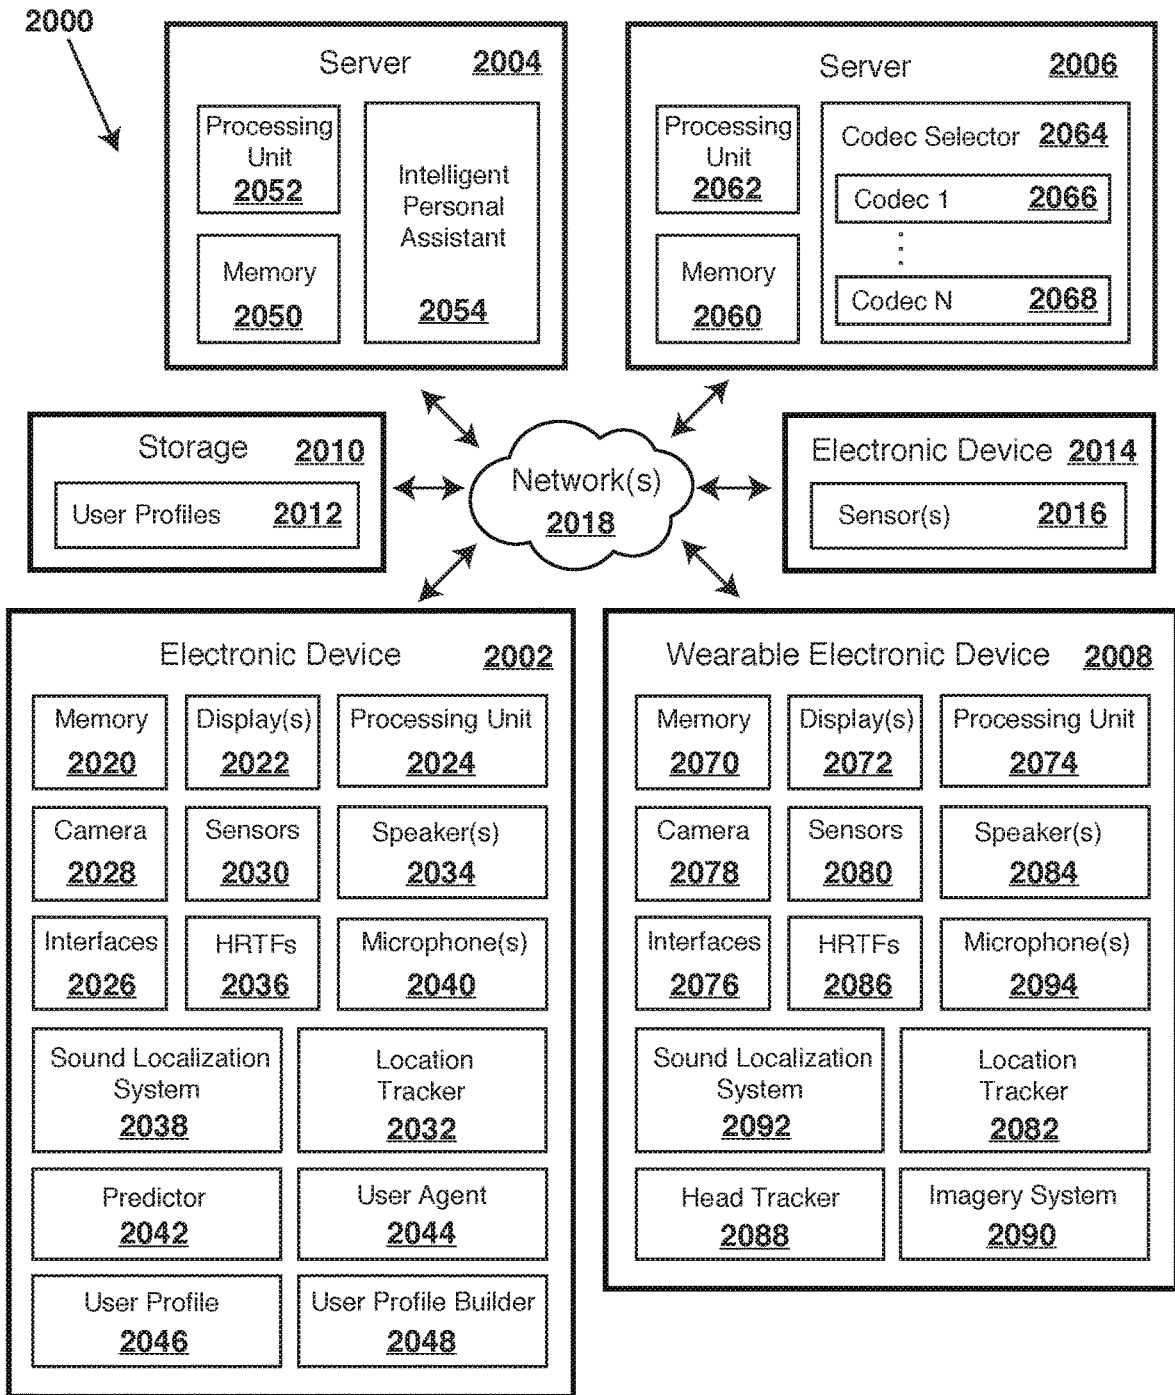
2000

Server 2004

Processing Unit 2052

Memory 2050

Intelligent Personal Assistant 2054

Server 2006

Processing Unit 2062

Memory 2060

Codec Selector 2064

Codec 1 2066

Codec N 2068

Storage 2010

User Profiles 2012

Network(s) 2018

Electronic Device 2014

Sensor(s) 2016

Electronic Device 2002

Memory 2020

Display(s) 2022

Processing Unit 2024

Camera 2028

Sensors 2030

Speaker(s) 2034

Interfaces 2026

HRTFs 2036

Microphone(s) 2040

Sound Localization System 2038

Location Tracker 2032

Predictor 2042

User Agent 2044

User Profile 2046

User Profile Builder 2048

Wearable Electronic Device 2008

Memory 2070

Display(s) 2072

Processing Unit 2074

Camera 2078

Sensors 2080

Speaker(s) 2084

Interfaces 2076

HRTFs 2086

Microphone(s) 2094

Sound Localization System 2092

Location Tracker 2082

Head Tracker 2088

Imagery System 2090